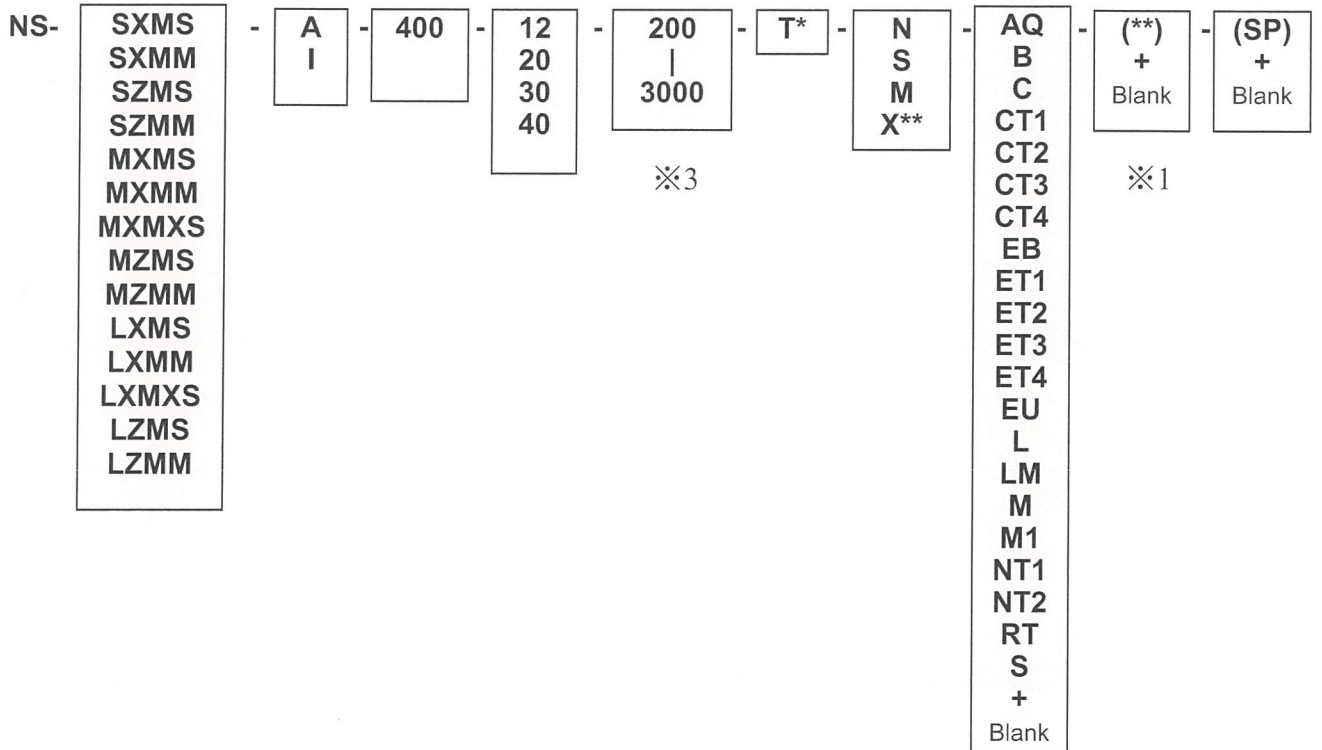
NS- 

| SXMS |
|---|
| SXMM |
| SZMS |
| SZMM |
| MXMS |
| MXMM |
| MXMXS |
| MZMS |
| MZMM |
| LXMS |
| LXMM |
| LXMXS |
| LZMS |
| LZMM |

-

A
I

-

400

-

12
20
30
40

-

200
|
3000

※3

-

T*

-

N
S
M
X**

-

AQ
B
C
CT1
CT2
CT3
CT4
EB
ET1
ET2
ET3
ET4
EU
L
LM
M
M1
NT1
NT2
RT
S
+
Blank

-

(**)
+
Blank

※1

-

(SP)
+
Blank